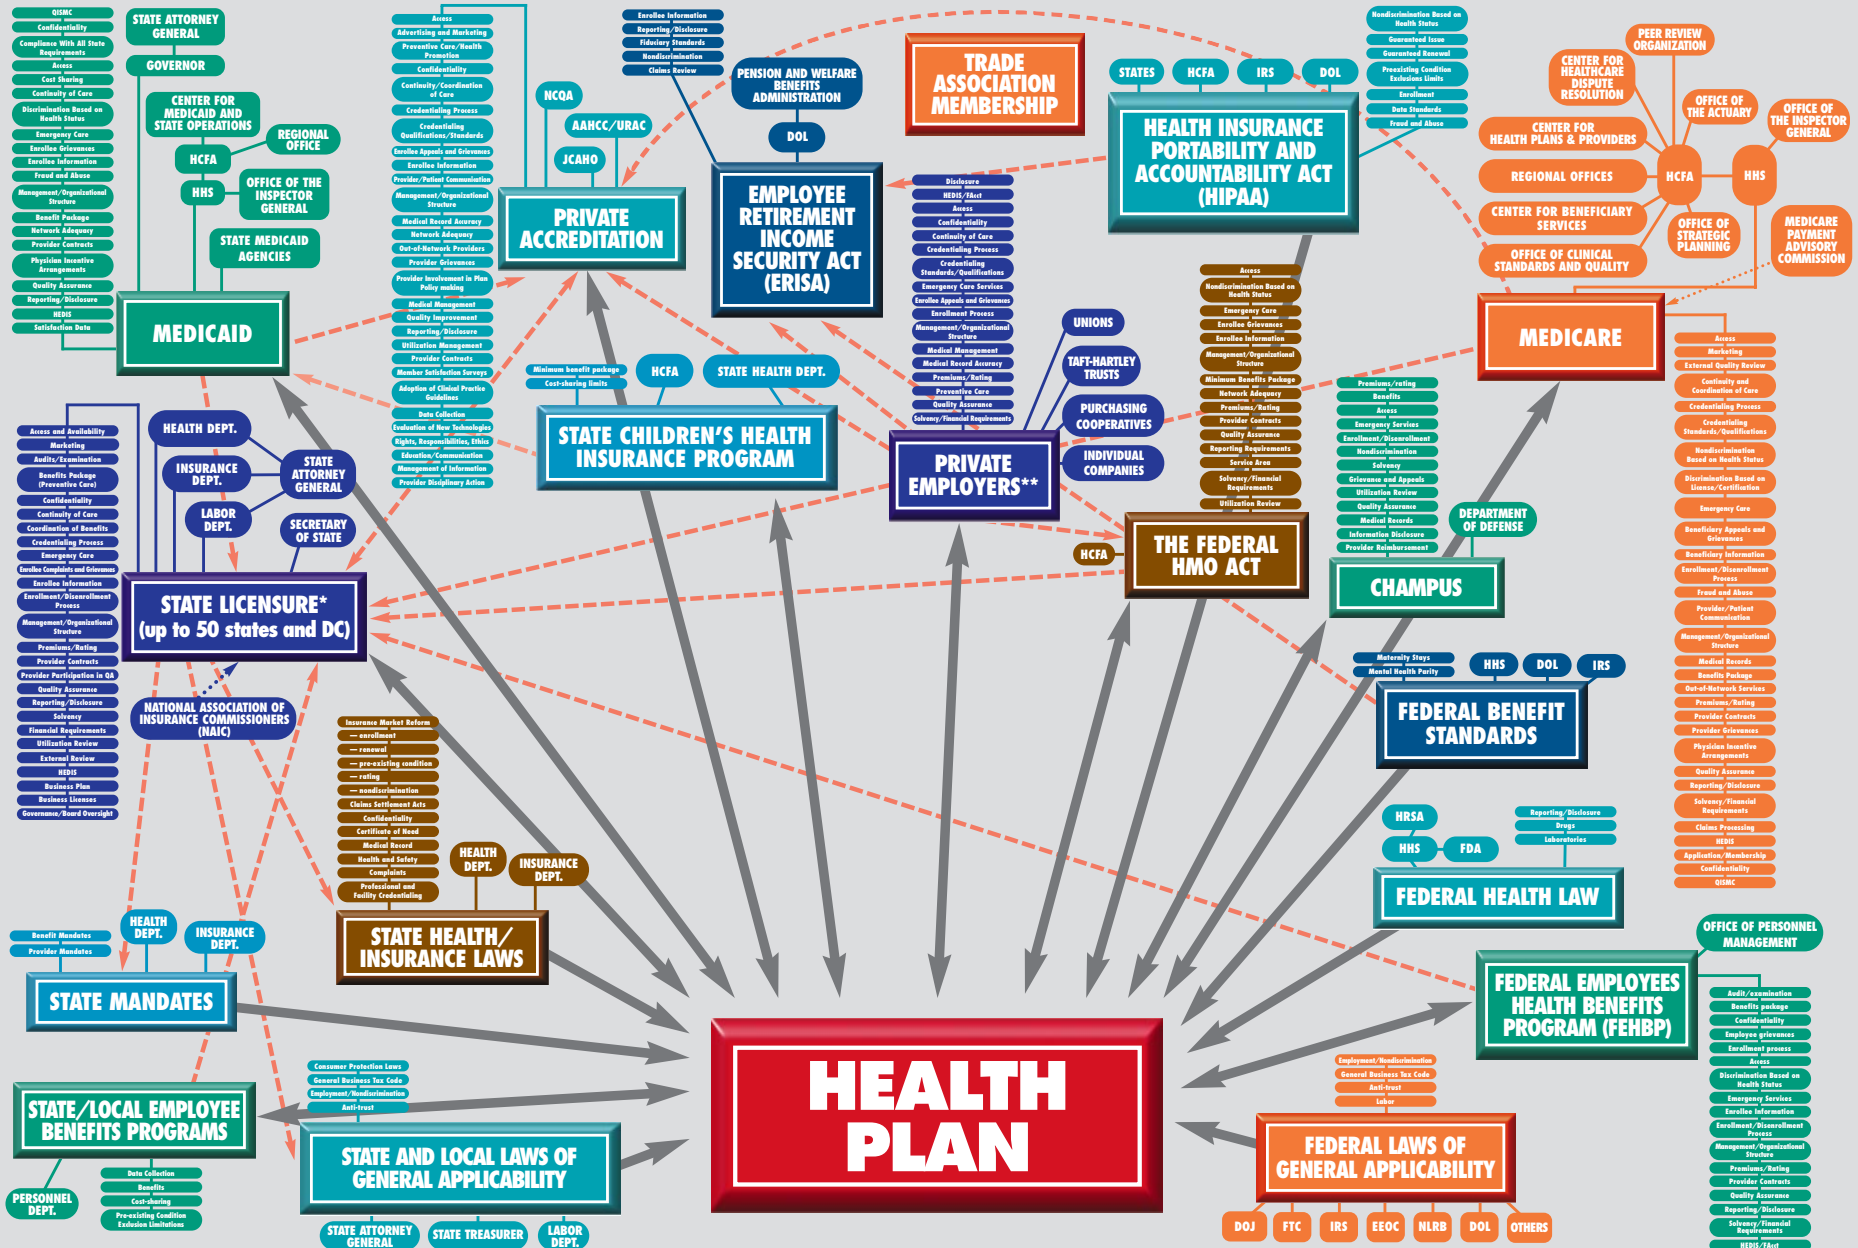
QISMC
Confidentiality
Compliance With All State Requirements
Access
Cost Sharing
Continuity of Care
Discrimination Based on Health Status
Emergency Care
Enrollee Grievances
Enrollee Information
Fraud and Abuse
Management/Organizational Structure
Benefit Package
Network Adequacy
Provider Contracts
Physician Incentive Arrangements
Quality Assurance
Reporting/Disclosure
HEDIS
Satisfaction Data

STATE ATTORNEY GENERAL
GOVERNOR
CENTER FOR MEDICAID AND STATE OPERATIONS
REGIONAL OFFICE
HCFA
HHS
OFFICE OF THE INSPECTOR GENERAL
STATE MEDICAID AGENCIES
MEDICAID

Access
Advertising and Marketing
Preventive Care/Health Promotion
Confidentiality
Continuity/Coordination of Care
Credentialing Process
Credentialing Qualifications/Standards
Enrollee Appeals and Grievances
Enrollee Information
Provider/Patient Communication
Management/Organizational Structure
Medical Record Accuracy
Network Adequacy
Out-of-Network Providers
Provider Grievances
Provider Involvement in Plan Policy making
Medical Management
Quality Improvement
Reporting/Disclosure
Utilization Management
Provider Contracts
Member Satisfaction Surveys
Adoption of Clinical Practice Guidelines
Data Collection
Evaluation of New Technologies
Rights, Responsibilities, Ethics
Education/Communication
Management of Information
Provider Disciplinary Action

NCQA
AAHCC/URAC
JCAHO
PRIVATE ACCREDITATION

Enrollee Information
Reporting/Disclosure
Fiduciary Standards
Nondiscrimination
Claims Review
PENSION AND WELFARE BENEFITS ADMINISTRATION
DOL
EMPLOYEE RETIREMENT INCOME SECURITY ACT (ERISA)

TRADE ASSOCIATION MEMBERSHIP

Disclosure
HEDIS/FAcct
Access
Confidentiality
Continuity of Care
Credentialing Process
Credentialing Standards/Qualifications
Emergency Care Services
Enrollee Appeals and Grievances
Enrollment Process
Management/Organizational Structure
Medical Management
Medical Record Accuracy
Premiums/Rating
Preventive Care
Quality Assurance
Solvency/Financial Requirements

STATES
HCFA
IRS
DOL
HEALTH INSURANCE PORTABILITY AND ACCOUNTABILITY ACT (HIPAA)

Nondiscrimination Based on Health Status
Guaranteed Issue
Guaranteed Renewal
Preexisting Condition Exclusions Limits
Enrollment
Data Standards
Fraud and Abuse

PEER REVIEW ORGANIZATION
CENTER FOR HEALTHCARE DISPUTE RESOLUTION
OFFICE OF THE ACTUARY
OFFICE OF THE INSPECTOR GENERAL
CENTER FOR HEALTH PLANS & PROVIDERS
REGIONAL OFFICES
HCFA
HHS
CENTER FOR BENEFICIARY SERVICES
OFFICE OF STRATEGIC PLANNING
OFFICE OF CLINICAL STANDARDS AND QUALITY
MEDICARE PAYMENT ADVISORY COMMISSION
MEDICARE

Access
Marketing
External Quality Review
Continuity and Coordination of Care
Credentialing Process
Credentialing Standards/Qualifications
Nondiscrimination Based on Health Status
Discrimination Based on License/Certification
Emergency Care
Beneficiary Appeals and Grievances
Beneficiary Information
Enrollment/Disenrollment Process
Fraud and Abuse
Provider/Patient Communication
Management/Organizational Structure
Medical Records
Benefits Package
Out-of-Network Services
Premiums/Rating
Provider Contracts
Provider Grievances
Physician Incentive Arrangements
Quality Assurance
Reporting/Disclosure
Solvency/Financial Requirements
Claims Processing
HEDIS
Application/Membership
Confidentiality
QISMC

Access and Availability
Marketing
Audits/Examination
Benefits Package (Preventive Care)
Confidentiality
Continuity of Care
Coordination of Benefits
Credentialing Process
Emergency Care
Enrollee Complaints and Grievances
Enrollee Information
Enrollment/Disenrollment Process
Management/Organizational Structure
Premiums/Rating
Provider Contracts
Provider Participation in QA
Quality Assurance
Reporting/Disclosure
Solvency
Financial Requirements
Utilization Review
External Review
HEDIS
Business Plan
Business Licenses
Governance/Board Oversight

HEALTH DEPT.
INSURANCE DEPT.
STATE ATTORNEY GENERAL
LABOR DEPT.
SECRETARY OF STATE
STATE LICENSURE* (up to 50 states and DC)
NATIONAL ASSOCIATION OF INSURANCE COMMISSIONERS (NAIC)

Minimum benefit package
Cost-sharing limits
HCFA
STATE HEALTH DEPT.
STATE CHILDREN'S HEALTH INSURANCE PROGRAM

UNIONS
TAFT-HARTLEY TRUSTS
PURCHASING COOPERATIVES
INDIVIDUAL COMPANIES
PRIVATE EMPLOYERS**

Access
Nondiscrimination Based on Health Status
Emergency Care
Enrollee Grievances
Enrollee Information
Management/Organizational Structure
Minimum Benefits Package
Network Adequacy
Premiums/Rating
Provider Contracts
Quality Assurance
Reporting Requirements
Service Area
Solvency/Financial Requirements
Utilization Review
HCFA
THE FEDERAL HMO ACT

Premiums/rating
Benefits
Access
Emergency Services
Enrollment/Disenrollment
Nondiscrimination
Solvency
Grievance and Appeals
Utilization Review
Quality Assurance
Medical Records
Information Disclosure
Provider Reimbursement
DEPARTMENT OF DEFENSE
CHAMPUS

Maternity Stays
Mental Health Parity
HHS
DOL
IRS
FEDERAL BENEFIT STANDARDS

Insurance Market Reform
— enrollment
— renewal
— pre-existing condition
— rating
— nondiscrimination
Claims Settlement Acts
Confidentiality
Certificate of Need
Medical Record
Health and Safety
Complaints
Professional and Facility Credentialing
HEALTH DEPT.
INSURANCE DEPT.
STATE HEALTH/ INSURANCE LAWS

HRSA
HHS
FDA
Reporting/Disclosure
Drugs
Laboratories
FEDERAL HEALTH LAW

Benefit Mandates
Provider Mandates
HEALTH DEPT.
INSURANCE DEPT.
STATE MANDATES

OFFICE OF PERSONNEL MANAGEMENT
FEDERAL EMPLOYEES HEALTH BENEFITS PROGRAM (FEHBP)
Audit/examination
Benefits package
Confidentiality
Employee grievances
Enrollment process
Access
Discrimination Based on Health Status
Emergency Services
Enrollee Information
Enrollment/Disenrollment Process
Management/Organizational Structure
Premiums/Rating
Provider Contracts
Quality Assurance
Reporting/Disclosure
Solvency/Financial Requirements
HEDIS/FAcct

HEALTH PLAN

STATE/LOCAL EMPLOYEE BENEFITS PROGRAMS
PERSONNEL DEPT.
Data Collection
Benefits
Cost-sharing
Pre-existing Condition Exclusion Limitations

Consumer Protection Laws
General Business Tax Code
Employment/Nondiscrimination
Anti-trust
STATE AND LOCAL LAWS OF GENERAL APPLICABILITY
STATE ATTORNEY GENERAL
STATE TREASURER
LABOR DEPT.

Employment/Nondiscrimination
General Business Tax Code
Anti-trust
Labor
FEDERAL LAWS OF GENERAL APPLICABILITY
DOJ
FTC
IRS
EEOC
NLRB
DOL
OTHERS